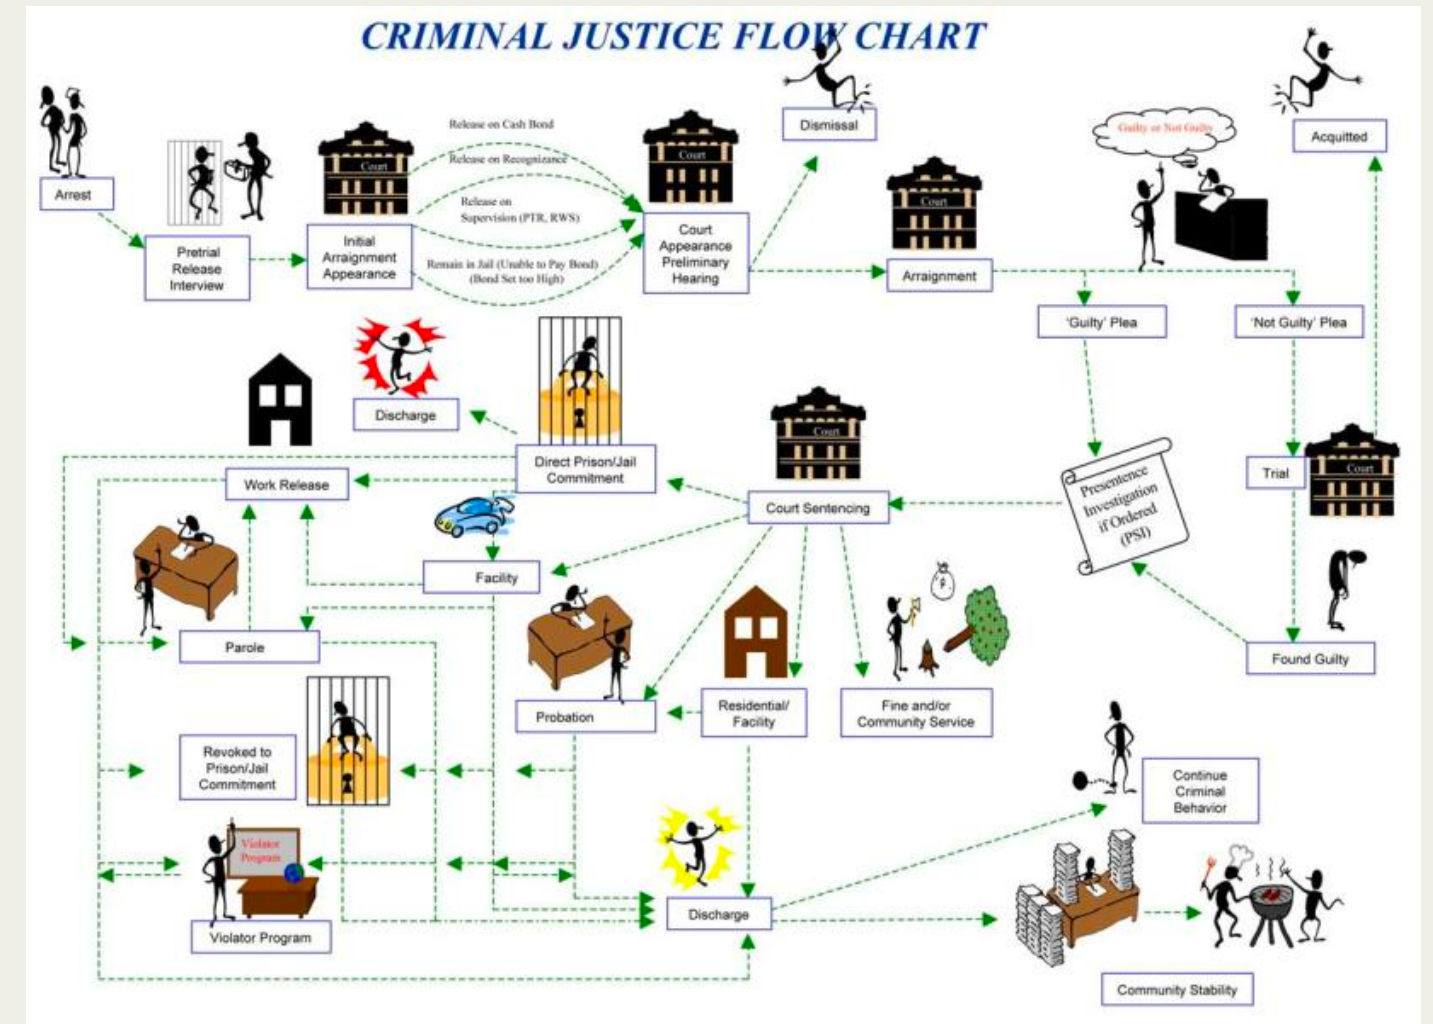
CRIMINAL JUSTICE FLOW CHART

Arrest

Pretrial Release Interview

Court

Initial Arraignment Appearance

Release on Cash Bond

Release on Recognizance

Release on Supervision (PTR, RWS)

Remain in Jail (Unable to Pay Bond) (Bond Set too High)

Court

Court Appearance Preliminary Hearing

Dismissal

Court

Arraignment

Guilty or Not Guilty

Acquitted

'Guilty' Plea

'Not Guilty' Plea

Discharge

Direct Prison/Jail Commitment

Court

Court Sentencing

Presentence Investigation if Ordered (PSI)

Trial

Court

Work Release

Facility

Parole

Probation

Residential/ Facility

\$

Fine and/or Community Service

Found Guilty

Revoked to Prison/Jail Commitment

Violator Program

Violator Program

Discharge

Continue Criminal Behavior

Community Stability